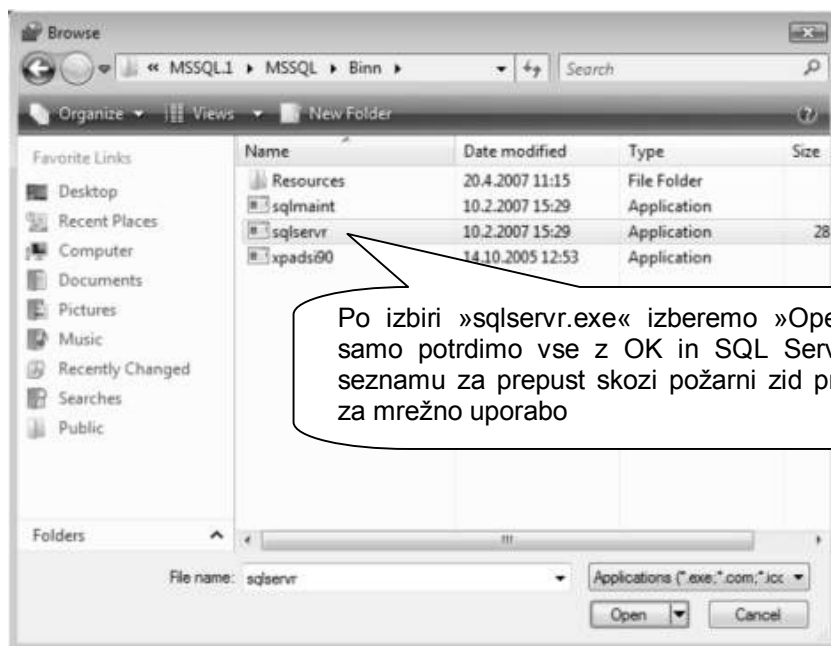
Browse

« MSSQL.1 ▸ MSSQL ▸ Binn ▸

Search

Organize ▾ Views ▾ New Folder

Favorite Links

Desktop

Recent Places

Computer

Documents

Pictures

Music

Recently Changed

Searches

Public

| Name | Date modified | Type | Size |
|---|---|---|---|
| Resources | 20.4.2007 11:15 | File Folder | |
| sqlmaint | 10.2.2007 15:29 | Application | |
| sqlservr | 10.2.2007 15:29 | Application | 28 |
| xpadsi90 | 14.10.2005 12:53 | Application | |

Po izbiri »sqlservr.exe« izberemo »Ope samo potrdimo vse z OK in SQL Serv seznamu za prepust skozi požarni zid pr za mrežno uporabo

Folders

File name: sqlservr

Applications (*.exe;*.com;*.icc

Open

Cancel